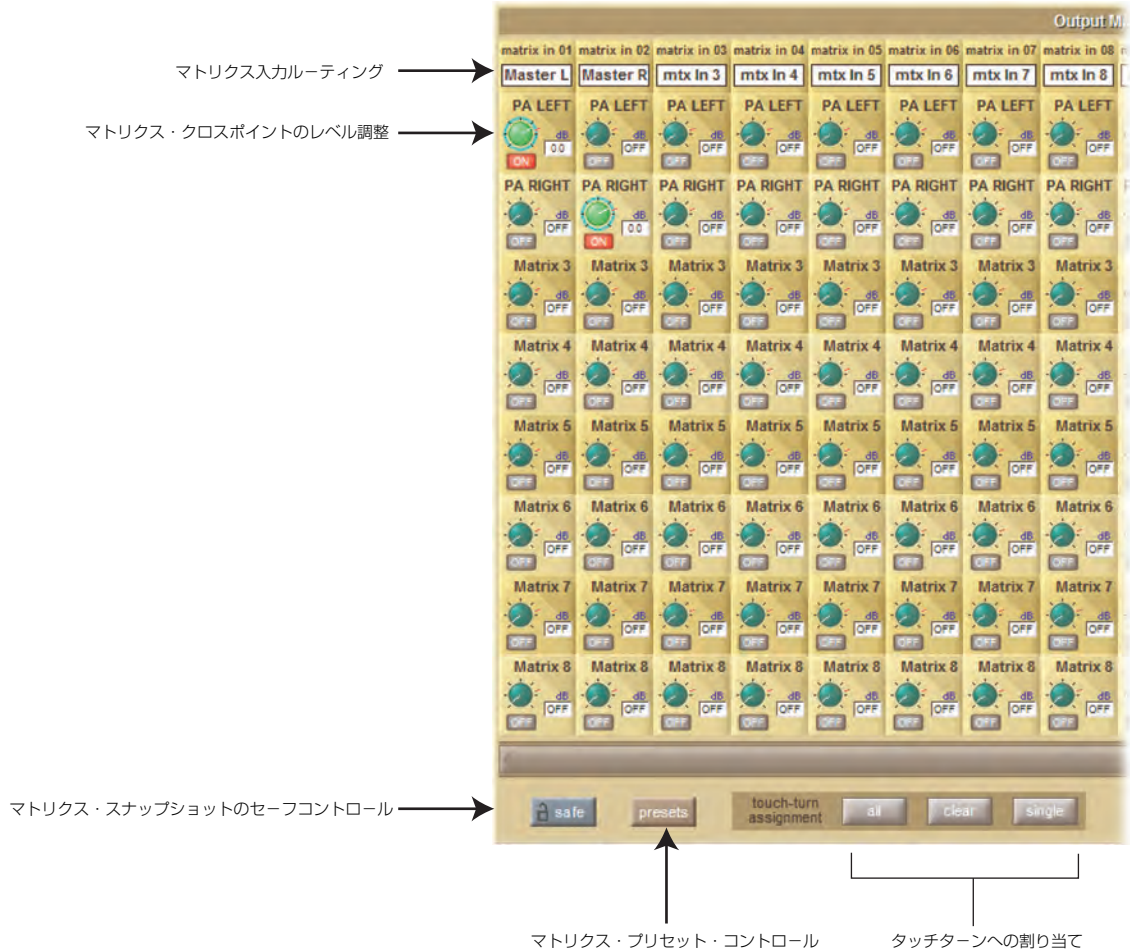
Output M

マトリクス入力ルーティング

マトリクス・クロスポイントのレベル調整

| matrix in 01 | matrix in 02 | matrix in 03 | matrix in 04 | matrix in 05 | matrix in 06 | matrix in 07 | matrix in 08 |
|---|---|---|---|---|---|---|---|
| Master L | Master R | mtx In 3 | mtx In 4 | mtx In 5 | mtx In 6 | mtx In 7 | mtx In 8 |
| PA LEFT dB 0.0 ON | PA LEFT dB OFF OFF | PA LEFT dB OFF OFF | PA LEFT dB OFF OFF | PA LEFT dB OFF OFF | PA LEFT dB OFF OFF | PA LEFT dB OFF OFF | PA LEFT dB OFF OFF |
| PA RIGHT dB OFF OFF | PA RIGHT dB 0.0 ON | PA RIGHT dB OFF OFF | PA RIGHT dB OFF OFF | PA RIGHT dB OFF OFF | PA RIGHT dB OFF OFF | PA RIGHT dB OFF OFF | PA RIGHT dB OFF OFF |
| Matrix 3 dB OFF OFF | Matrix 3 dB OFF OFF | Matrix 3 dB OFF OFF | Matrix 3 dB OFF OFF | Matrix 3 dB OFF OFF | Matrix 3 dB OFF OFF | Matrix 3 dB OFF OFF | Matrix 3 dB OFF OFF |
| Matrix 4 dB OFF OFF | Matrix 4 dB OFF OFF | Matrix 4 dB OFF OFF | Matrix 4 dB OFF OFF | Matrix 4 dB OFF OFF | Matrix 4 dB OFF OFF | Matrix 4 dB OFF OFF | Matrix 4 dB OFF OFF |
| Matrix 5 dB OFF OFF | Matrix 5 dB OFF OFF | Matrix 5 dB OFF OFF | Matrix 5 dB OFF OFF | Matrix 5 dB OFF OFF | Matrix 5 dB OFF OFF | Matrix 5 dB OFF OFF | Matrix 5 dB OFF OFF |
| Matrix 6 dB OFF OFF | Matrix 6 dB OFF OFF | Matrix 6 dB OFF OFF | Matrix 6 dB OFF OFF | Matrix 6 dB OFF OFF | Matrix 6 dB OFF OFF | Matrix 6 dB OFF OFF | Matrix 6 dB OFF OFF |
| Matrix 7 dB OFF OFF | Matrix 7 dB OFF OFF | Matrix 7 dB OFF OFF | Matrix 7 dB OFF OFF | Matrix 7 dB OFF OFF | Matrix 7 dB OFF OFF | Matrix 7 dB OFF OFF | Matrix 7 dB OFF OFF |
| Matrix 8 dB OFF OFF | Matrix 8 dB OFF OFF | Matrix 8 dB OFF OFF | Matrix 8 dB OFF OFF | Matrix 8 dB OFF OFF | Matrix 8 dB OFF OFF | Matrix 8 dB OFF OFF | Matrix 8 dB OFF OFF |

マトリクス・スナップショットのセーフコントロール

safe presets touch-turn assignment all clear single

マトリクス・プリセット・コントロール

タッチターンへの割り当て